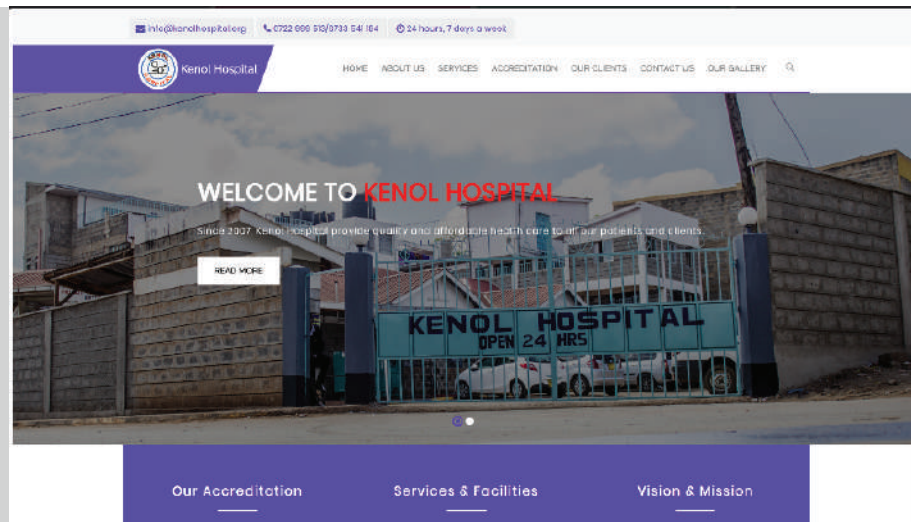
info@kenolhospital.org 0722 888 513/0733 541 184 24 hours, 7 days a week

Kenol Hospital

HOME ABOUT US SERVICES ACCREDITATION OUR CLIENTS CONTACT US OUR GALLERY

WELCOME TO KENOL HOSPITAL

Since 2007 Kenol Hospital provide quality and affordable health care to all our patients and clients.

READ MORE

KENOL HOSPITAL OPEN 24 HRS

Our Accreditation

Services & Facilities

Vision & Mission